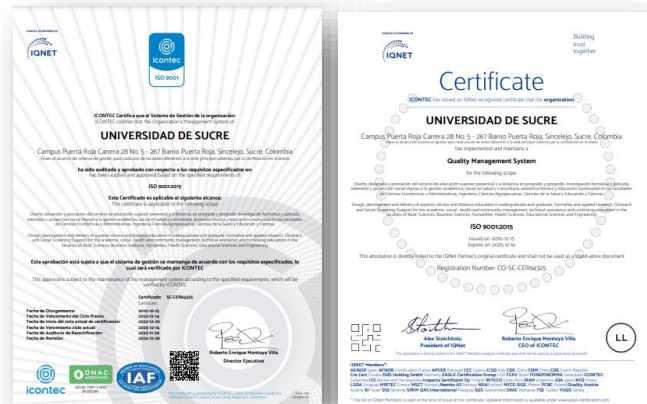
IQNET

icontec
ISO 9001

ICONTEC Certifica que el Sistema de Gestión de la organización
ICONTEC certifies that the Organization's Management System of

UNIVERSIDAD DE SUCRE

Campus Puerta Roja Carrera 28 No. 5 - 267 Barrio Puerta Roja, Sincelejo, Sucre, Colombia

ha sido auditado y aprobado con respecto a los requisitos especificados en:
has been audited and approved based on the specified requirements of:

ISO 9001:2015

Este Certificado es aplicable al siguiente alcance:
This certificate is applicable to the following scope:

Esta aprobación está sujeta a que el sistema de gestión se mantenga de acuerdo con los requisitos especificados, lo cual será verificado por ICONTEC

This approval is subject to the maintenance of the management system according to the specified requirements, which will be verified by ICONTEC

Certificado: SC-CER94325

Fecha de Otorgamiento: 2015-12-15
Fecha de Vencimiento del Ciclo Previo:
Fecha de inicio del ciclo actual de certificación:
Fecha de Vencimiento ciclo actual: 2025-12-14
Fecha de Auditoría de Recertificación:
Fecha de Revisión:

Roberto Enrique Montoya Villa
Director Ejecutivo

icontec
ONAC
IAF

IQNET
Building trust together

Certificate

ICONTEC has issued an IQNet recognized certificate that the organization:

UNIVERSIDAD DE SUCRE

Campus Puerta Roja Carrera 28 No. 5 - 267 Barrio Puerta Roja, Sincelejo, Sucre, Colombia

has implemented and maintains a

Quality Management System

for the following scope:

Design, development and delivery of superior service and distance education in undergraduate and graduate, formative and applied research, Outreach and Social Screening Support for the academic, social, health and community management, technical assistance and continuing education in the fields of Basic Sciences, Business Sciences, Humanities, Health Sciences, Agricultural Sciences and Engineering.

which fulfils the requirements of the following standard:

ISO 9001:2015

Issued on: 2015-12-15
Expires on: 2025-12-14

This attestation is directly linked to the IQNet Partner's original certificate and shall not be used as a stand-alone document

Registration Number: CO-SC-CER94325

Alex Stoichitoiu
President of IQNet

Roberto Enrique Montoya Villa
CEO of ICONTEC

LL

IQNet Partners*:
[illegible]